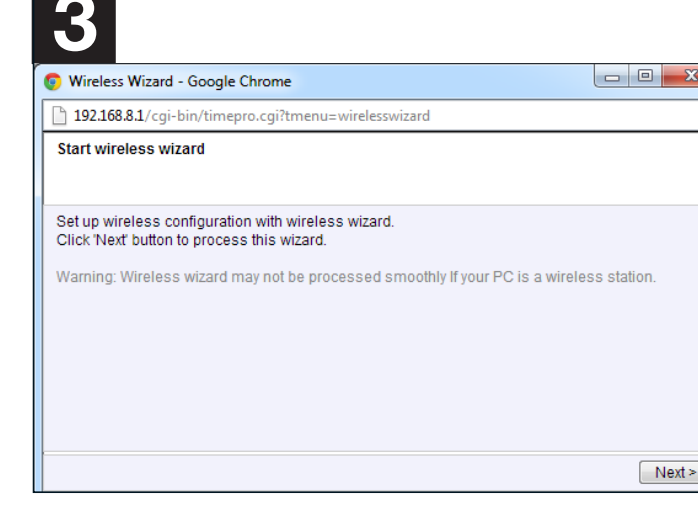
3

Wireless Wizard - Google Chrome

192.168.8.1/cgi-bin/timepro.cgi?tmenu=wirelesswizard

Start wireless wizard

Set up wireless configuration with wireless wizard.
Click 'Next' button to process this wizard.

Warning: Wireless wizard may not be processed smoothly If your PC is a wireless station.

Next >